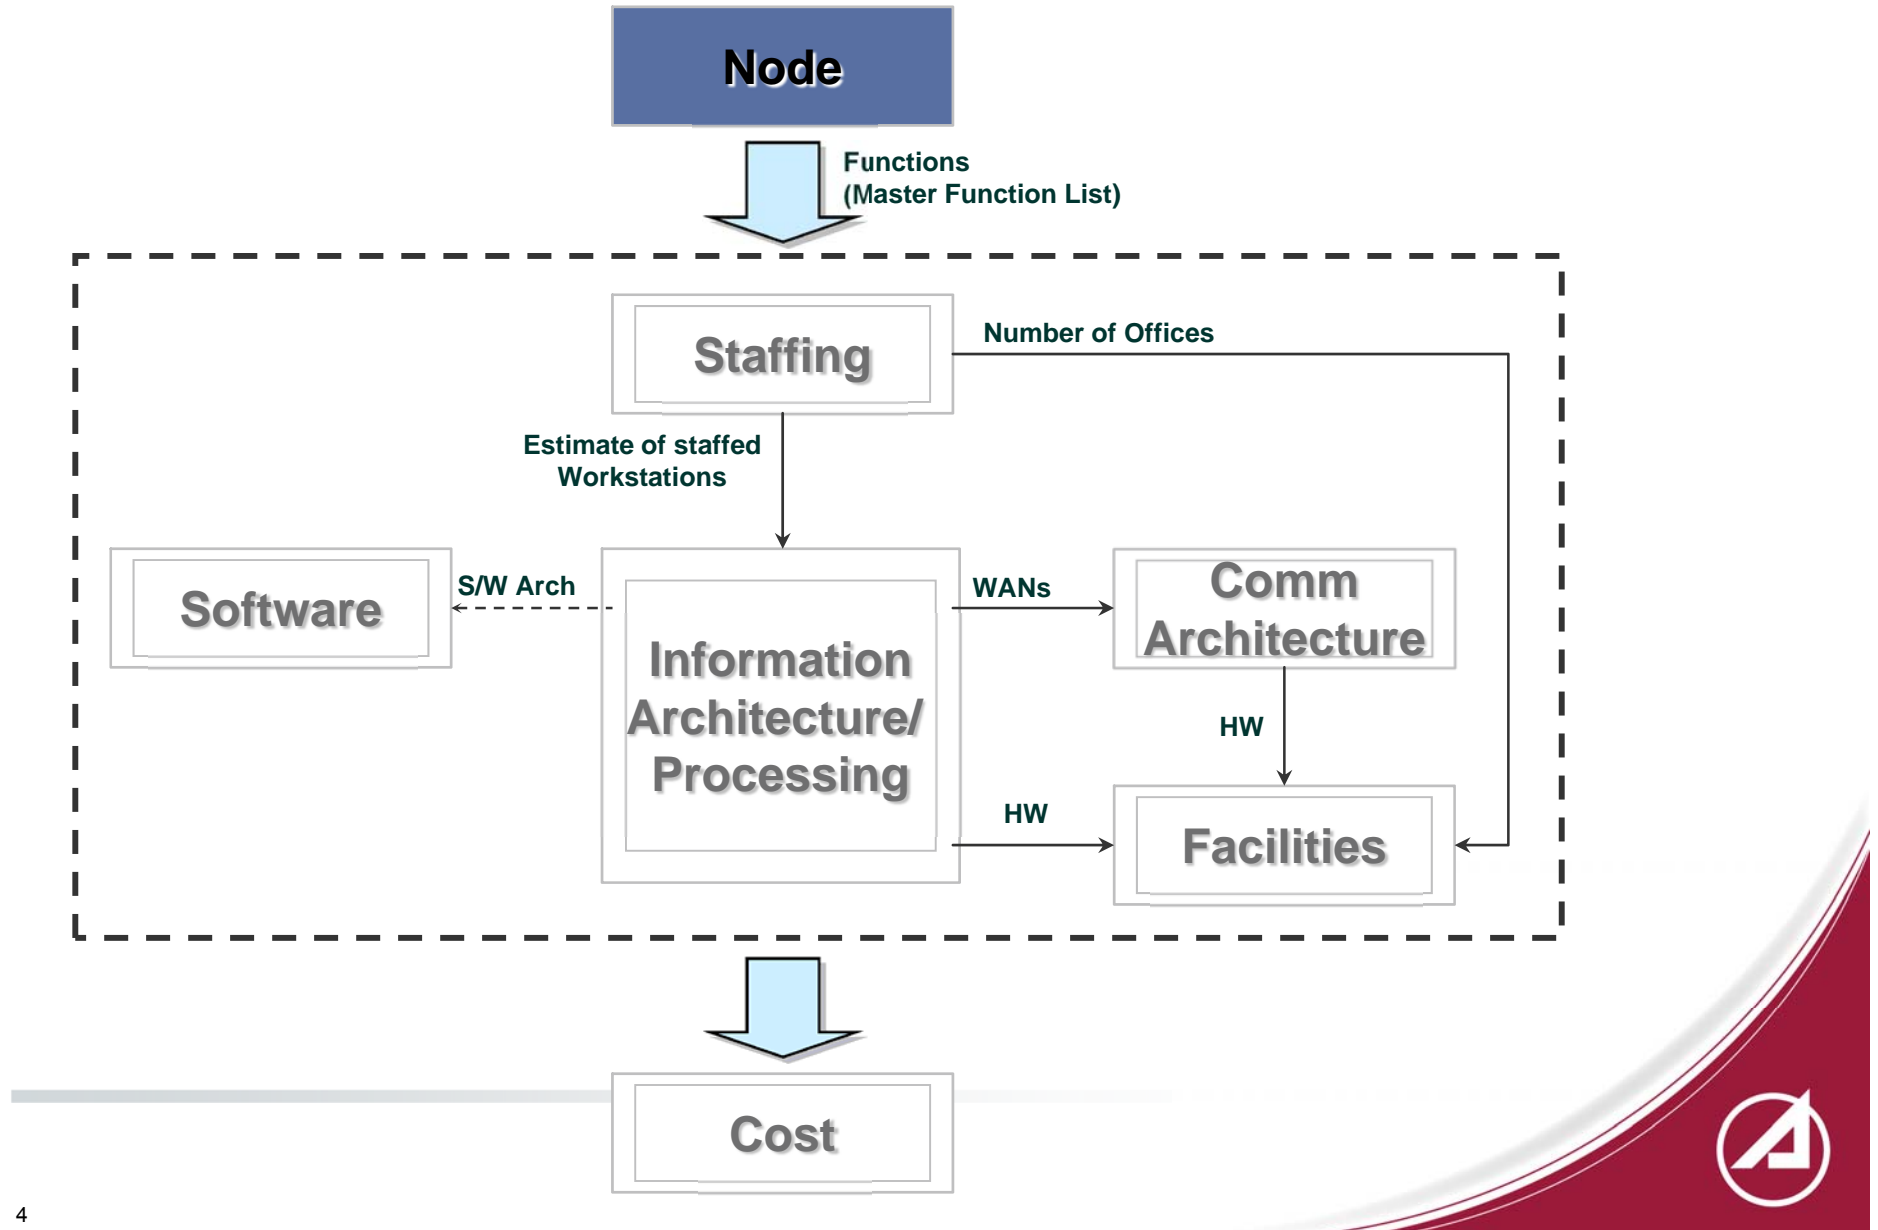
Node

Functions
(Master Function List)

Staffing

Number of Offices

Estimate of staffed Workstations

Software

S/W Arch

Information Architecture/ Processing

WANs

Comm Architecture

HW

HW

Facilities

Cost

4